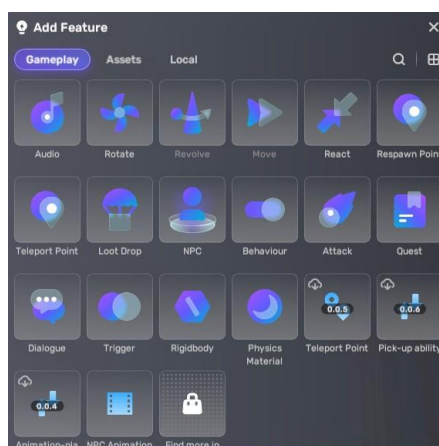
Add Feature

Gameplay
Assets
Local

Audio
Rotate
Revolve
Move
React
Respawn Poin

Teleport Point
Loot Drop
NPC
Behaviour
Attack
Quest

0.0.5
0.0.6

Dialogue
Trigger
Rigidbody
Physics Material
Teleport Point
Pick-up abilit

0.0.4

Animation-pla
NPC Animation
Find more in